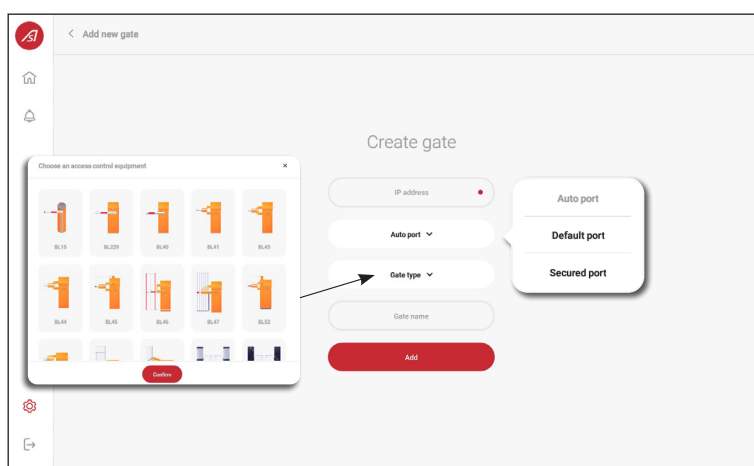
Add new gate

Create gate

Choose an access control equipment

×

BL15
BL229
BL40
BL41
BL43
BL44
BL45
BL46
BL47
BL52

Confirm

IP address

Auto port

Gate type

Gate name

Add

Auto port
Default port
Secured port